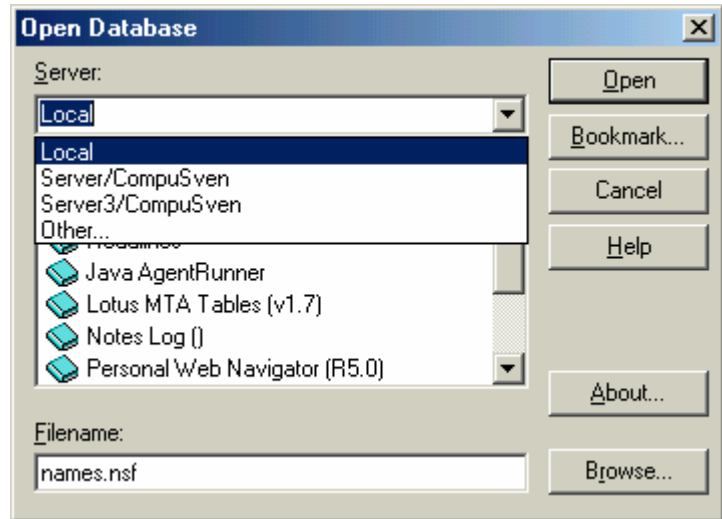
Open Database

Server:

Local

Local
Server/CompuSven
Server3/CompuSven
Other...

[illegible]
Java AgentRunner
Lotus MTA Tables (v1.7)
Notes Log ()
Personal Web Navigator (R5.0)

Filename:

names.nsf

Open
Bookmark...
Cancel
Help
About...
Browse...